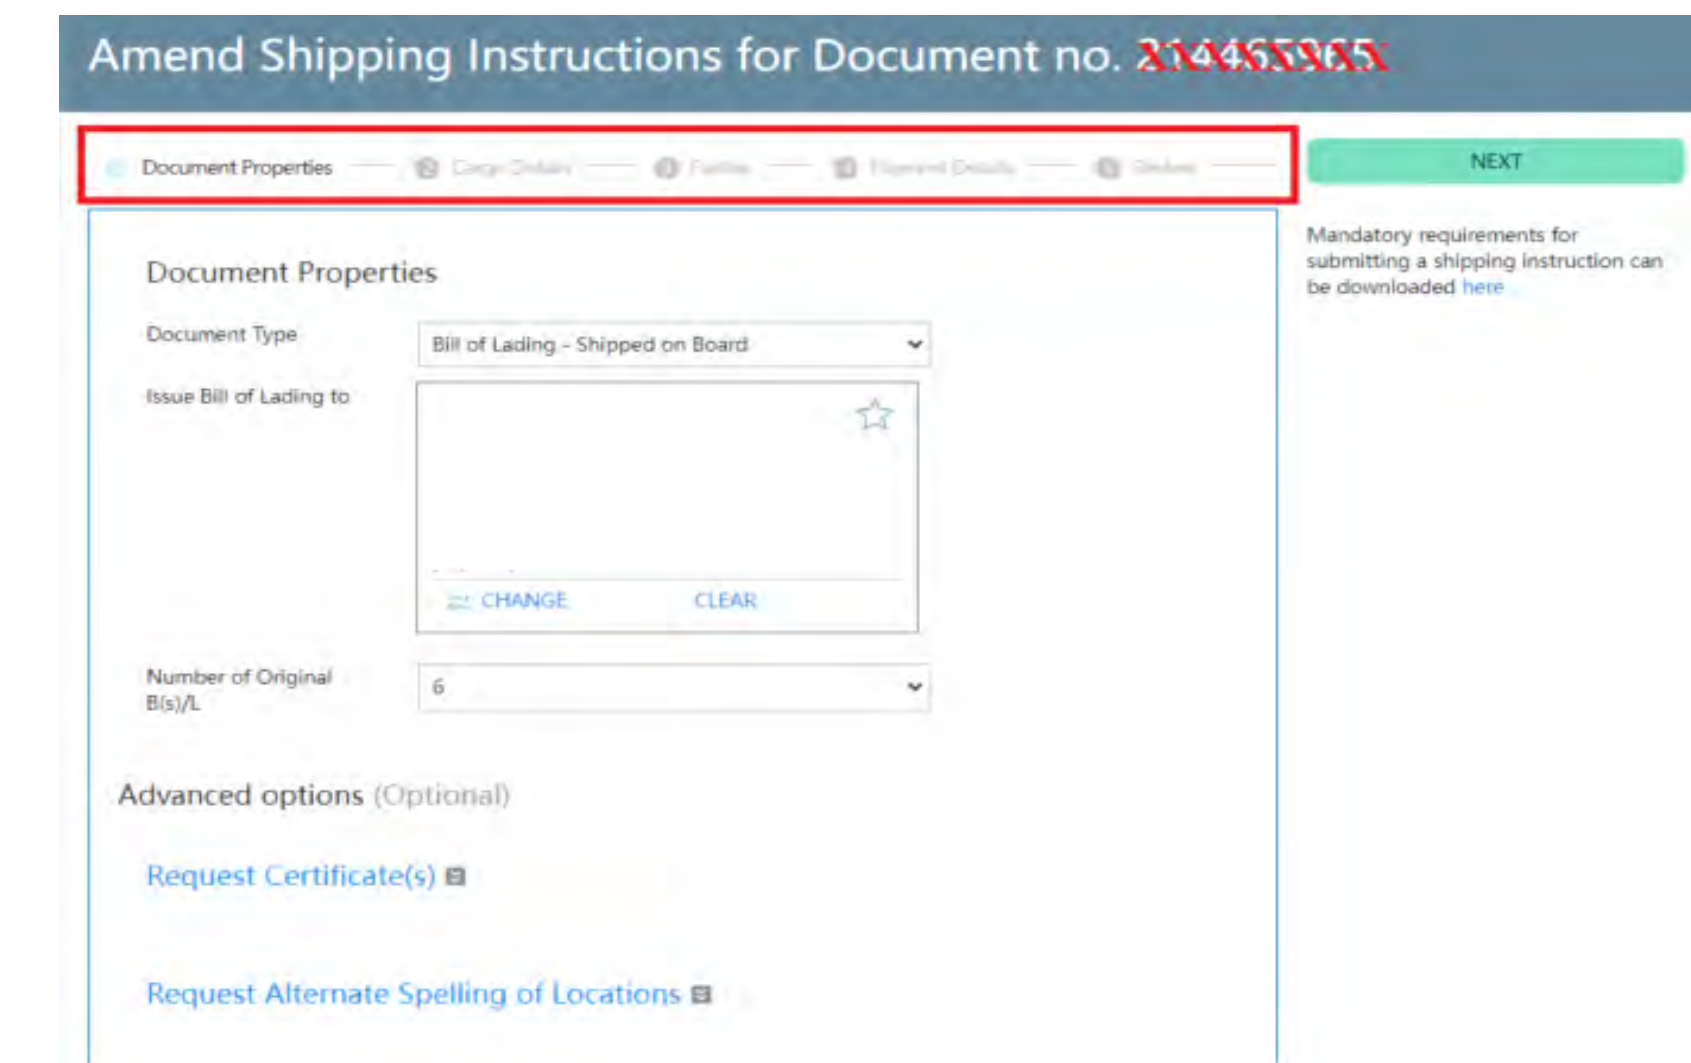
Amend Shipping Instructions for Document no. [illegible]

Document Properties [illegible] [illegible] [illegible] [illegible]

NEXT

Mandatory requirements for submitting a shipping instruction can be downloaded here

Document Properties

Document Type
Bill of Lading - Shipped on Board

Issue Bill of Lading to

CHANGE CLEAR

Number of Original B(s)/L
6

Advanced options (Optional)

Request Certificate(s)

Request Alternate Spelling of Locations